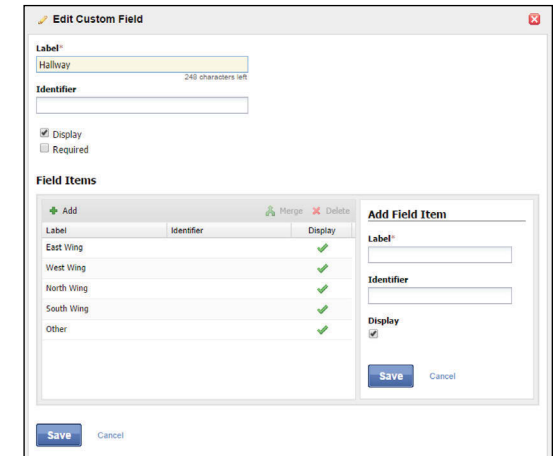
Edit Custom Field

Label*
Hallway
248 characters left
Identifier

Display
Required

Field Items

Add
Merge
Delete

| Label | Identifier | Display |
|---|---|---|
| East Wing | | ✔ |
| West Wing | | ✔ |
| North Wing | | ✔ |
| South Wing | | ✔ |
| Other | | ✔ |

Add Field Item
Label*
Identifier
Display

Save
Cancel

Save
Cancel